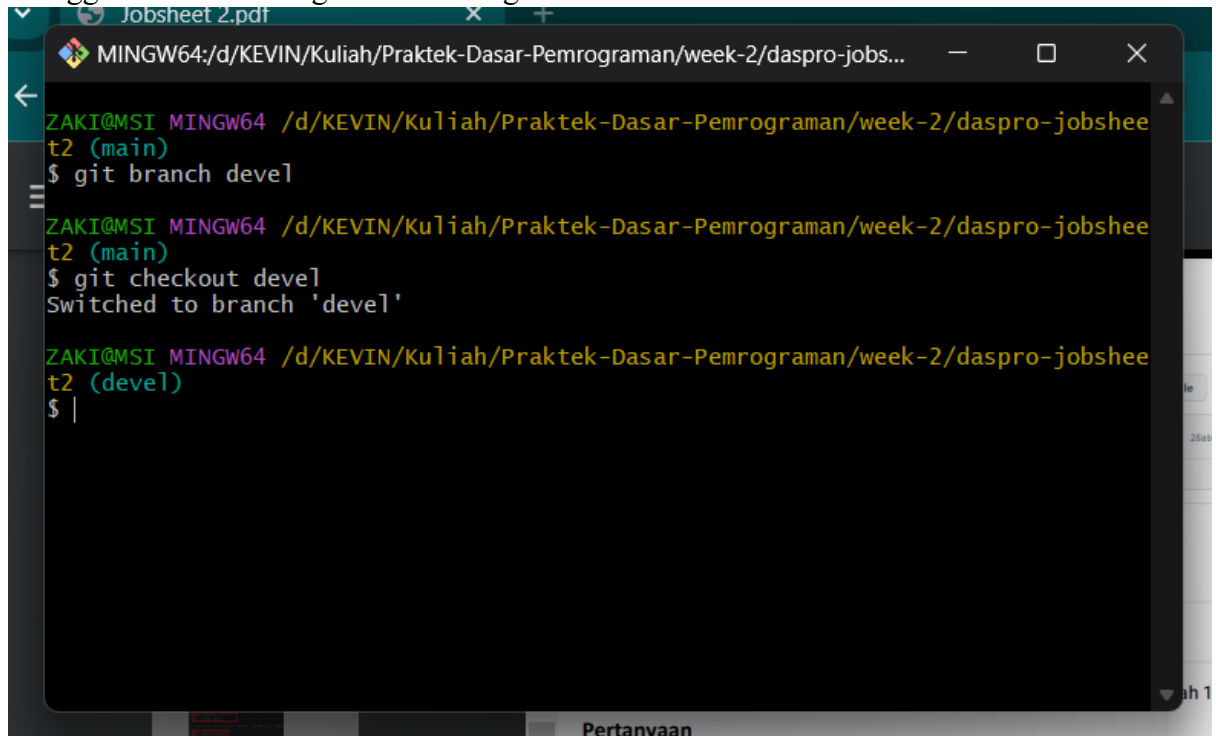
Jobsheet 2.pdf

MINGW64:/d/KEVIN/Kuliah/Praktek-Dasar-Pemrograman/week-2/daspro-jobs...

ZAKI@MSI MINGW64 /d/KEVIN/Kuliah/Praktek-Dasar-Pemrograman/week-2/daspro-jobsheet2 (main)
$ git branch devel

ZAKI@MSI MINGW64 /d/KEVIN/Kuliah/Praktek-Dasar-Pemrograman/week-2/daspro-jobsheet2 (main)
$ git checkout devel
Switched to branch 'devel'

ZAKI@MSI MINGW64 /d/KEVIN/Kuliah/Praktek-Dasar-Pemrograman/week-2/daspro-jobsheet2 (devel)
$

Pertanyaan